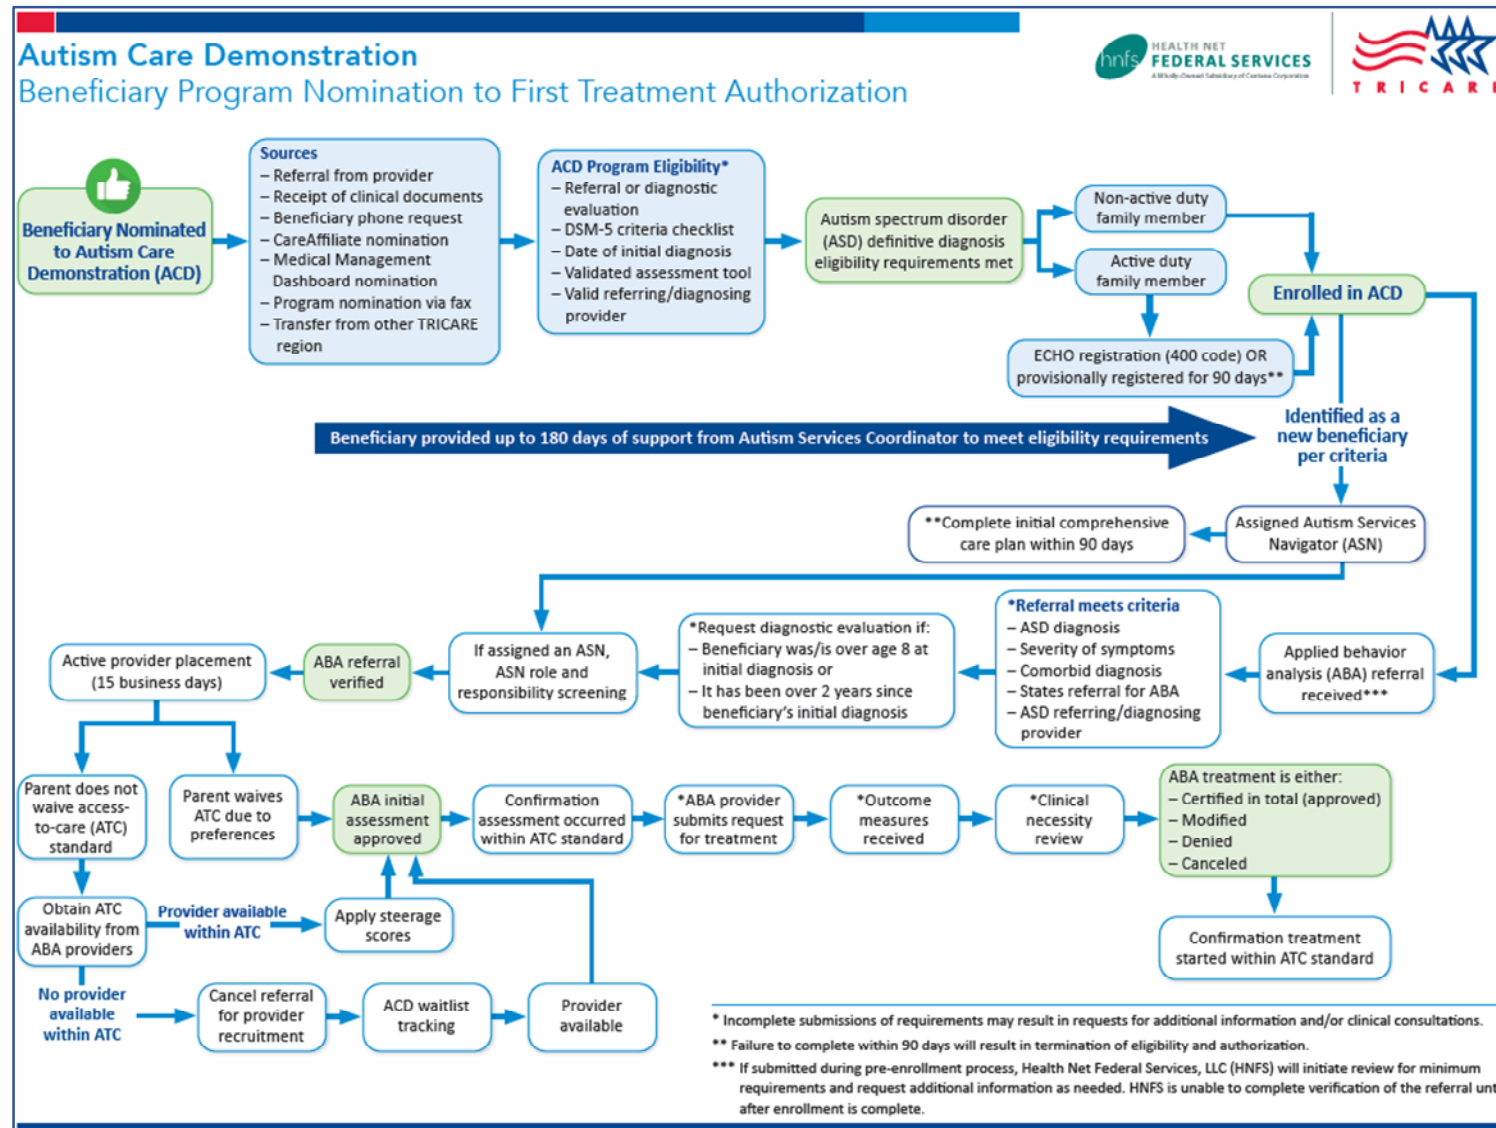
Autism Care Demonstration
Beneficiary Program Nomination to First Treatment Authorization

hnfs HEALTH NET FEDERAL SERVICES A Wholly-Owned Subsidiary of Centene Corporation

TRICARE

Beneficiary Nominated to Autism Care Demonstration (ACD)

Sources
– Referral from provider
– Receipt of clinical documents
– Beneficiary phone request
– CareAffiliate nomination
– Medical Management Dashboard nomination
– Program nomination via fax
– Transfer from other TRICARE region

ACD Program Eligibility*
– Referral or diagnostic evaluation
– DSM-5 criteria checklist
– Date of initial diagnosis
– Validated assessment tool
– Valid referring/diagnosing provider

Autism spectrum disorder (ASD) definitive diagnosis eligibility requirements met

Non-active duty family member

Active duty family member

Enrolled in ACD

ECHO registration (400 code) OR provisionally registered for 90 days**

Beneficiary provided up to 180 days of support from Autism Services Coordinator to meet eligibility requirements

Identified as a new beneficiary per criteria

Assigned Autism Services Navigator (ASN)

**Complete initial comprehensive care plan within 90 days

Applied behavior analysis (ABA) referral received***

*Referral meets criteria
– ASD diagnosis
– Severity of symptoms
– Comorbid diagnosis
– States referral for ABA
– ASD referring/diagnosing provider

*Request diagnostic evaluation if:
– Beneficiary was/is over age 8 at initial diagnosis or
– It has been over 2 years since beneficiary's initial diagnosis

If assigned an ASN, ASN role and responsibility screening

ABA referral verified

Active provider placement (15 business days)

Parent does not waive access-to-care (ATC) standard

Parent waives ATC due to preferences

ABA initial assessment approved

Confirmation assessment occurred within ATC standard

*ABA provider submits request for treatment

*Outcome measures received

*Clinical necessity review

ABA treatment is either:
– Certified in total (approved)
– Modified
– Denied
– Canceled

Obtain ATC availability from ABA providers

Provider available within ATC

Apply steerage scores

Confirmation treatment started within ATC standard

No provider available within ATC

Cancel referral for provider recruitment

ACD waitlist tracking

Provider available

* Incomplete submissions of requirements may result in requests for additional information and/or clinical consultations.
** Failure to complete within 90 days will result in termination of eligibility and authorization.
*** If submitted during pre-enrollment process, Health Net Federal Services, LLC (HNFS) will initiate review for minimum requirements and request additional information as needed. HNFS is unable to complete verification of the referral un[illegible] after enrollment is complete.